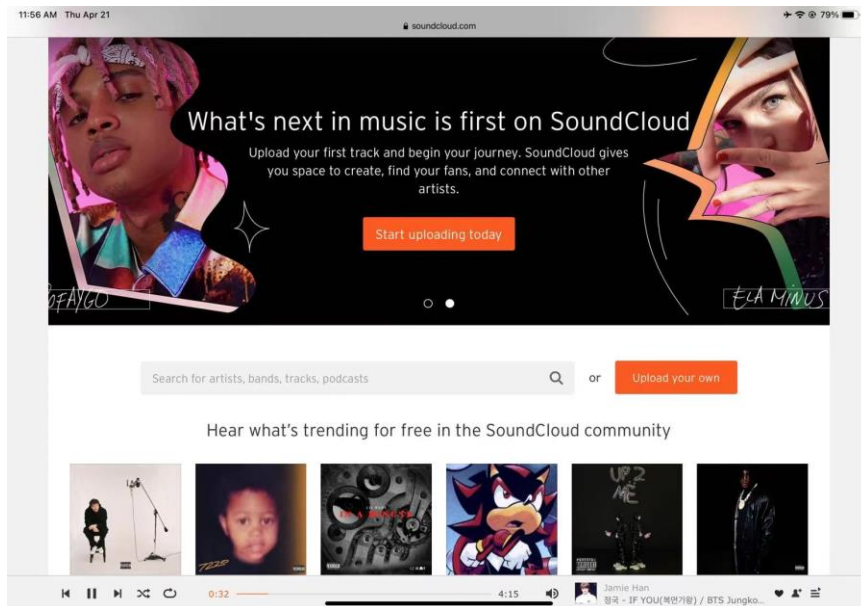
11:56 AM Thu Apr 21

soundcloud.com

79%

What's next in music is first on SoundCloud

Upload your first track and begin your journey. SoundCloud gives you space to create, find your fans, and connect with other artists.

Start uploading today

OFAYGO

ELA MINUS

Search for artists, bands, tracks, podcasts

or

Upload your own

Hear what's trending for free in the SoundCloud community

7220

UP 2 ME

0:32

4:15

Jamie Han

정국 - IF YOU(복면가왕) / BTS Jungko...